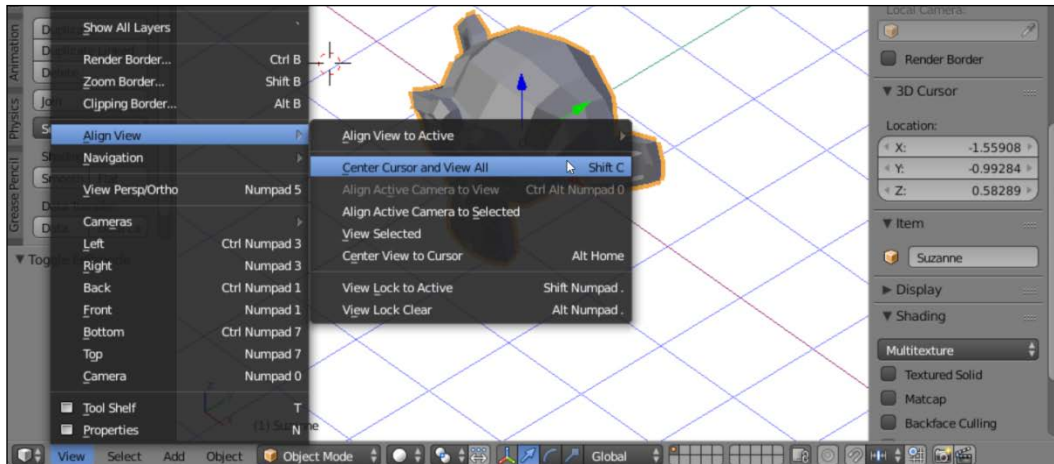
Show All Layers
Render Border... Ctrl B
Zoom Border... Shift B
Clipping Border... Alt B
Align View
Navigation
View Persp/Ortho Numpad 5
Cameras
Left Ctrl Numpad 3
Right Numpad 3
Back Ctrl Numpad 1
Front Numpad 1
Bottom Ctrl Numpad 7
Top Numpad 7
Camera Numpad 0
Tool Shelf T
Properties N

Align View to Active
Center Cursor and View All Shift C
Align Active Camera to View Ctrl Alt Numpad 0
Align Active Camera to Selected
View Selected
Center View to Cursor Alt Home
View Lock to Active Shift Numpad .
View Lock Clear Alt Numpad .

Animation
Physics
Grease Pencil
Join
Data
▼ Toggle

(1) Suzanne

Local Camera:
Render Border
▼ 3D Cursor
Location:
X: -1.55908
Y: -0.99284
Z: 0.58289
▼ Item
Suzanne
► Display
▼ Shading
Multitexture
Textured Solid
Matcap
Backface Culling

View Select Add Object Object Mode Global